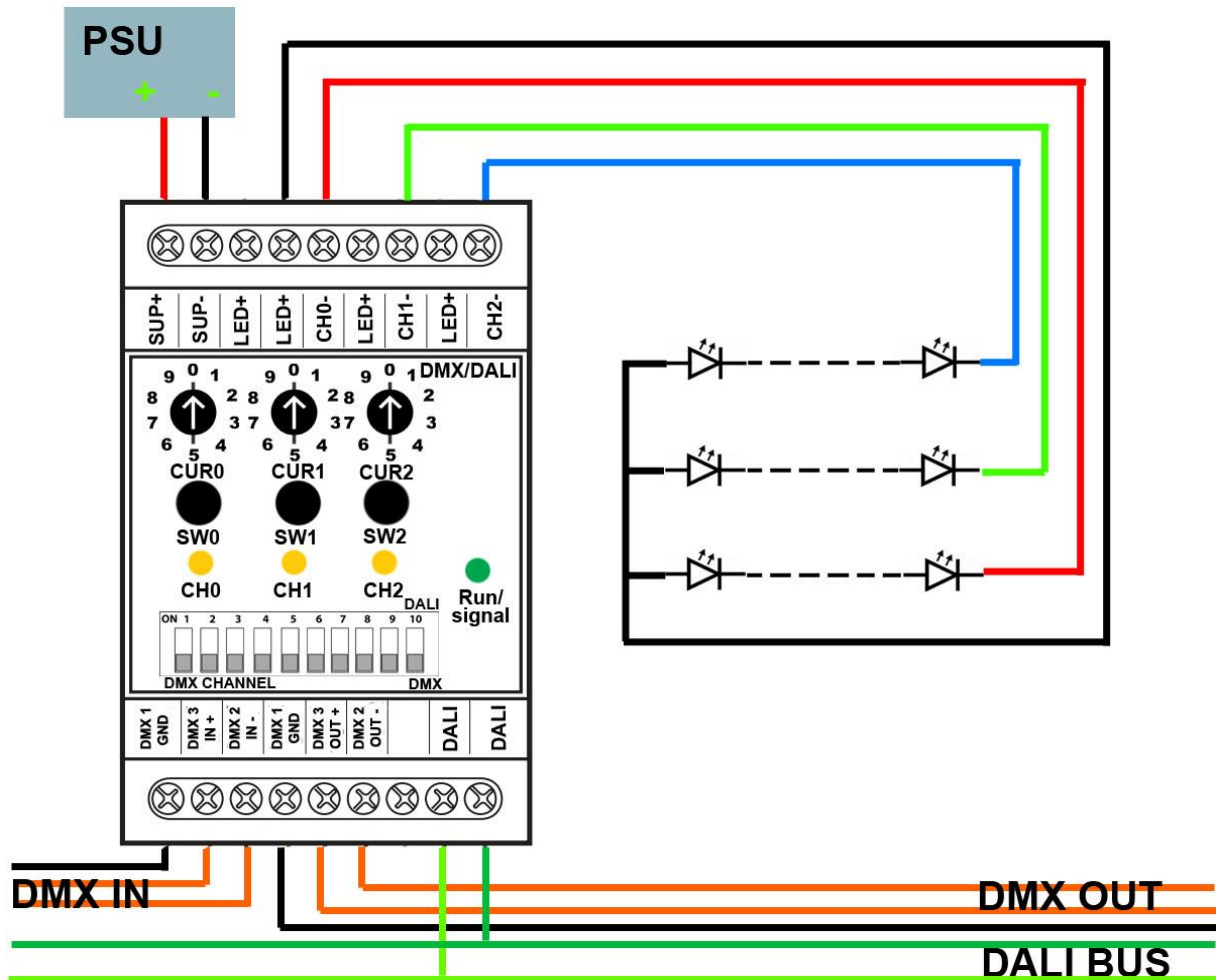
PSU
+ -

SUP+ SUP- LED+ LED+ CH0- LED+ CH1- LED+ CH2-

9 0 1 2 3 4 5 6 7 8
CUR0
SW0
CH0

9 0 1 2 3 4 5 6 7 8
CUR1
SW1
CH1

9 0 1 2 3 4 5 6 7 8
DMX/DALI
CUR2
SW2
CH2

DALI
Run/ signal

ON 1 2 3 4 5 6 7 8 9 10
DMX CHANNEL
DMX

DMX 1 GND
DMX 3 IN +
DMX 2 IN -
DMX 1 GND
DMX 3 OUT +
DMX 2 OUT -
DALI
DALI

DMX IN
DMX OUT
DALI BUS